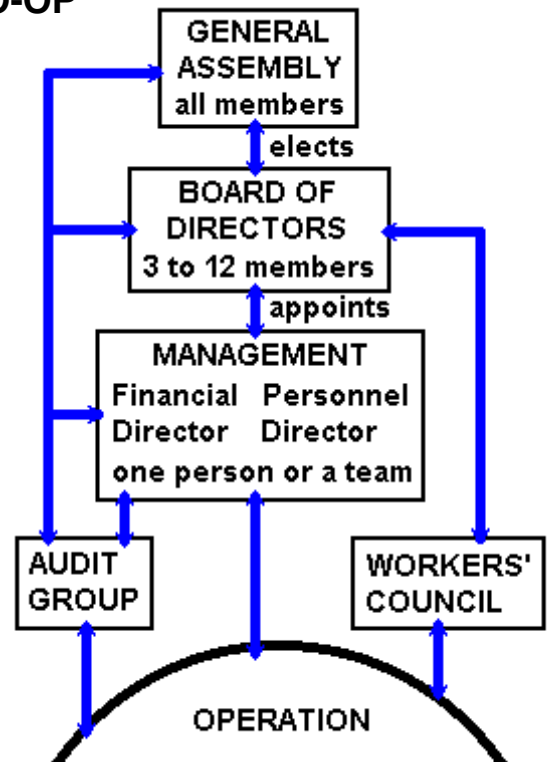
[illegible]O-OP

GENERAL ASSEMBLY all members

elects

BOARD OF DIRECTORS 3 to 12 members

appoints

MANAGEMENT
Financial Director
Personnel Director
one person or a team

AUDIT GROUP

WORKERS' COUNCIL

OPERATION